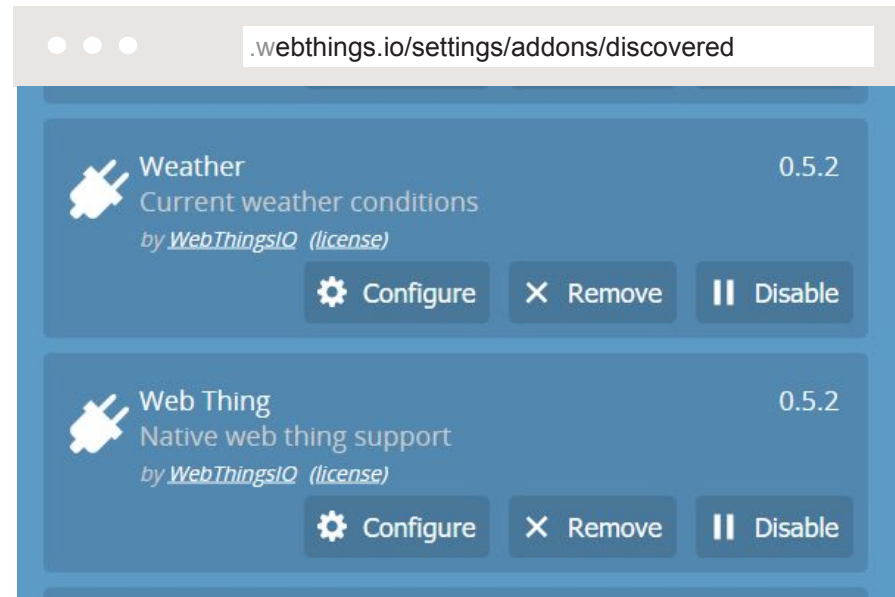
.webthings.io/settings/addons/discovered

Weather
Current weather conditions
by WebThingsIO (license)
0.5.2

Configure
Remove
Disable

Web Thing
Native web thing support
by WebThingsIO (license)
0.5.2

Configure
Remove
Disable